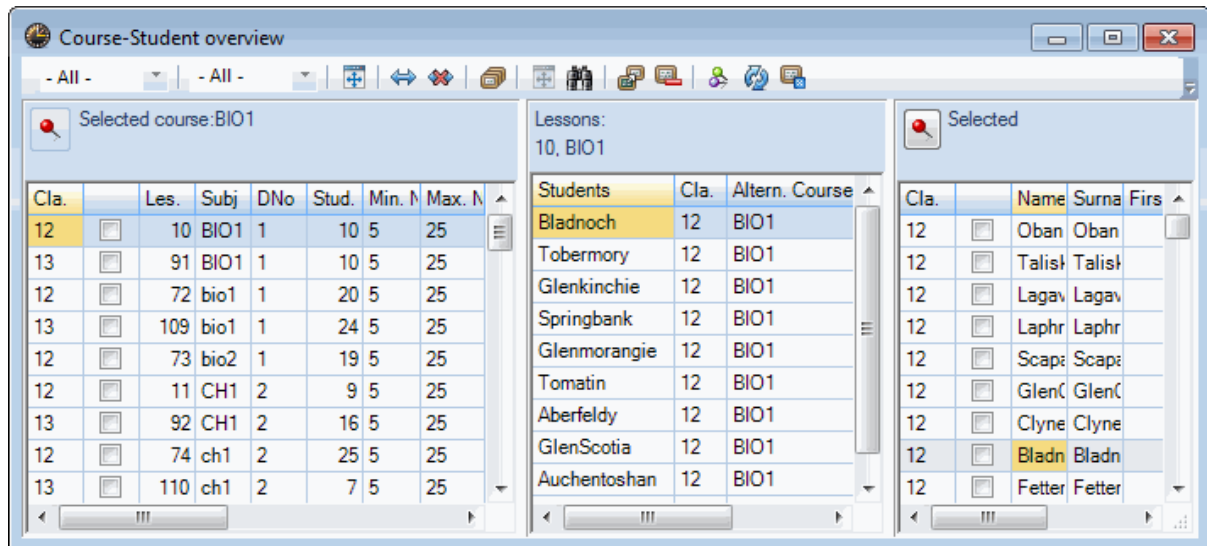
Course-Student overview

- All - - All -

Selected course:BIO1

| Cla. | | Les. | Subj | DNo | Stud. | Min. N | Max. N |
|---|---|---|---|---|---|---|---|
| 12 | | 10 | BIO1 | 1 | 10 | 5 | 25 |
| 13 | | 91 | BIO1 | 1 | 10 | 5 | 25 |
| 12 | | 72 | bio1 | 1 | 20 | 5 | 25 |
| 13 | | 109 | bio1 | 1 | 24 | 5 | 25 |
| 12 | | 73 | bio2 | 1 | 19 | 5 | 25 |
| 12 | | 11 | CH1 | 2 | 9 | 5 | 25 |
| 13 | | 92 | CH1 | 2 | 16 | 5 | 25 |
| 12 | | 74 | ch1 | 2 | 25 | 5 | 25 |
| 13 | | 110 | ch1 | 2 | 7 | 5 | 25 |

Lessons:
10, BIO1

| Students | Cla. | Altern. Course |
|---|---|---|
| Bladnoch | 12 | BIO1 |
| Tobermory | 12 | BIO1 |
| Glenkinchie | 12 | BIO1 |
| Springbank | 12 | BIO1 |
| Glenmorangie | 12 | BIO1 |
| Tomatin | 12 | BIO1 |
| Aberfeldy | 12 | BIO1 |
| GlenScotia | 12 | BIO1 |
| Auchentoshan | 12 | BIO1 |

Selected

| Cla. | | Name | Surna | Firs |
|---|---|---|---|---|
| 12 | | Oban | Oban | |
| 12 | | Talisk | Talisk | |
| 12 | | Lagav | Lagav | |
| 12 | | Laphr | Laphr | |
| 12 | | Scapa | Scapa | |
| 12 | | GlenC | GlenC | |
| 12 | | Clyne | Clyne | |
| 12 | | Bladn | Bladn | |
| 12 | | Fetter | Fetter | |